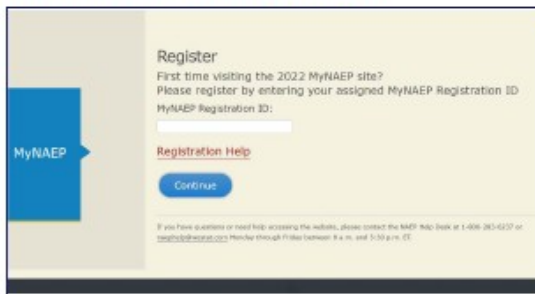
MyNAEP

Register

First time visiting the 2022 MyNAEP site?
Please register by entering your assigned MyNAEP Registration ID

MyNAEP Registration ID:

Registration Help

Continue

If you have questions or need help accessing the website, please contact the NAEP Help Desk at 1-800-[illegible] or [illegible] Monday through Friday between 8 a.m. and 5:30 p.m. ET.